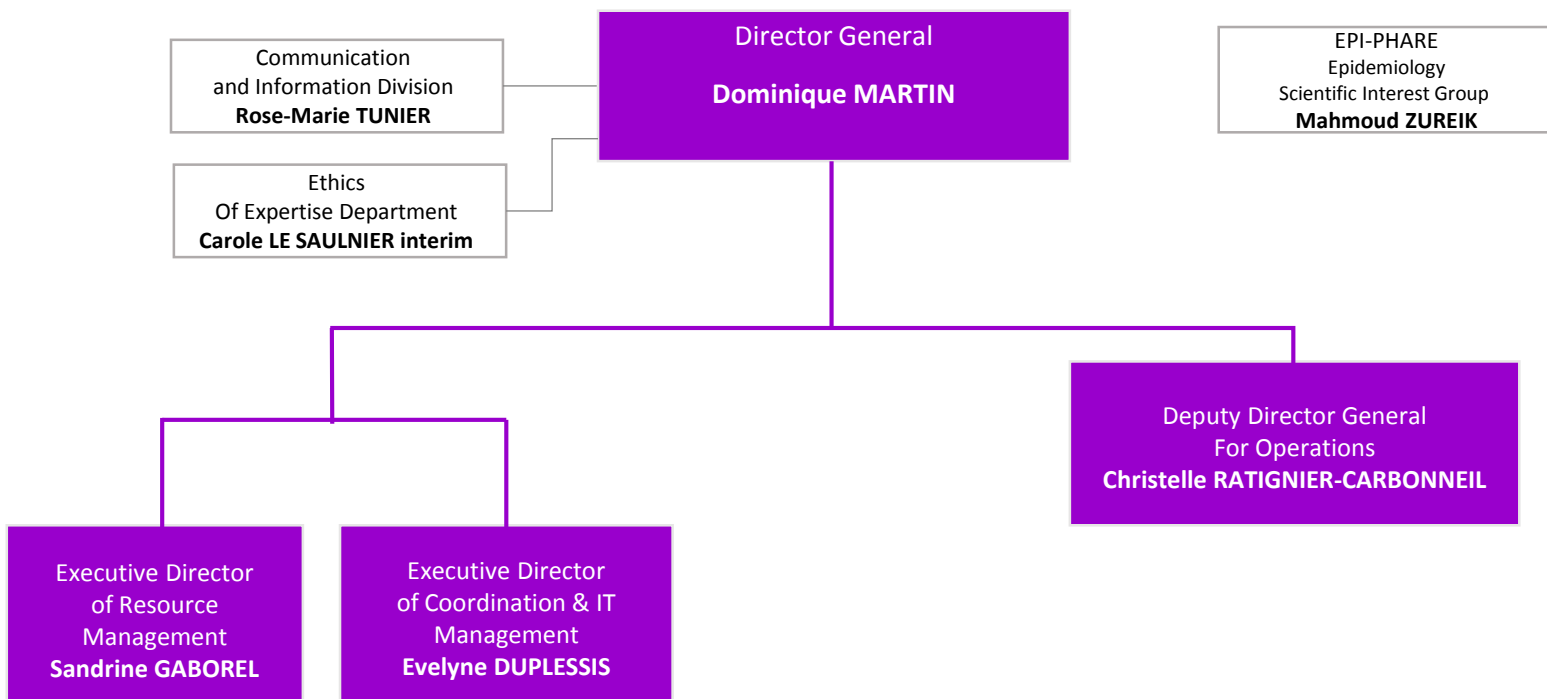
Communication and Information Division
**Rose-Marie TUNIER**

Director General

**Dominique MARTIN**

EPI-PHARE
Epidemiology
Scientific Interest Group
**Mahmoud ZUREIK**

Ethics
Of Expertise Department
**Carole LE SAULNIER interim**

Deputy Director General
For Operations
**Christelle RATIGNIER-CARBONNEIL**

Executive Director
of Resource Management
**Sandrine GABOREL**

Executive Director
of Coordination & IT Management
**Evelyne DUPLESSIS**